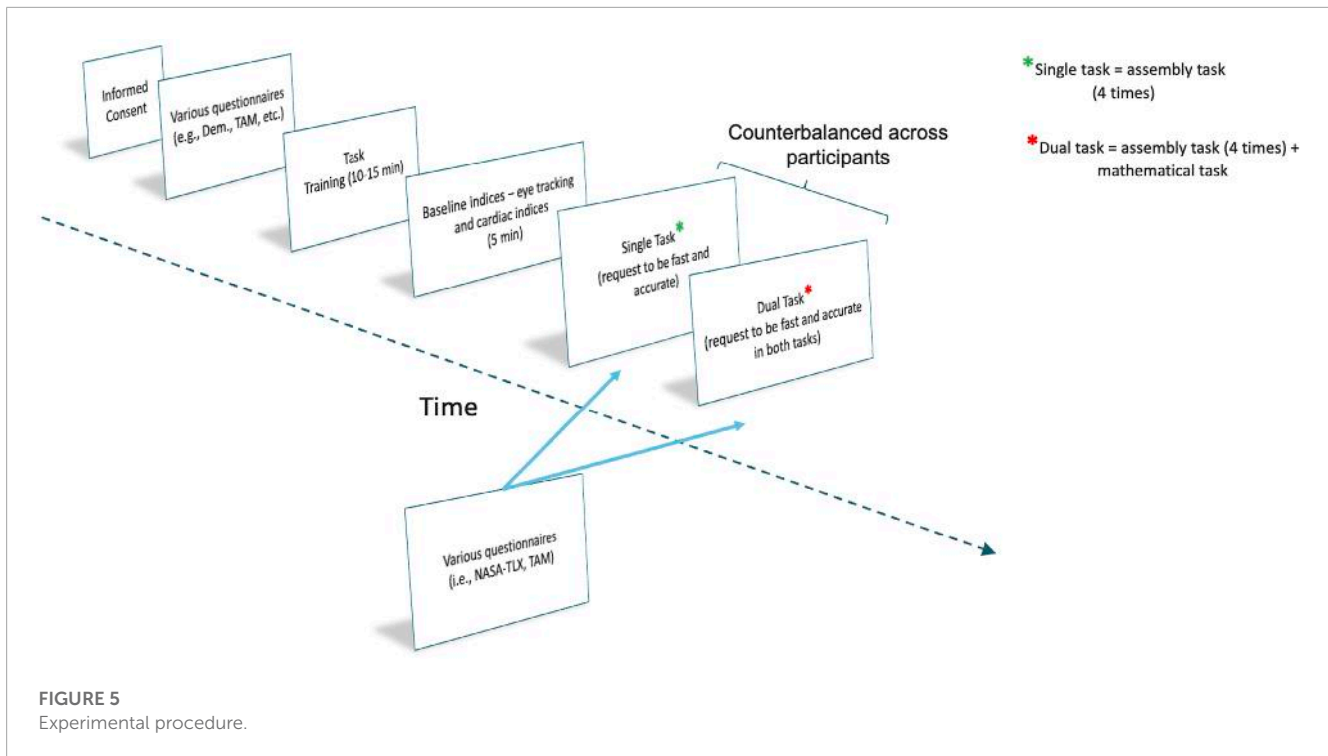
Informed Consent

Various questionnaires (e.g., Dem., TAM, etc.)

Task Training (10-15 min)

Baseline indices – eye tracking and cardiac indices (5 min)

Counterbalanced across participants

Single Task* (request to be fast and accurate)

Dual Task* (request to be fast and accurate in both tasks)

*Single task = assembly task (4 times)

*Dual task = assembly task (4 times) + mathematical task

Time

Various questionnaires (i.e., NASA-TLX, TAM)

FIGURE 5
Experimental procedure.